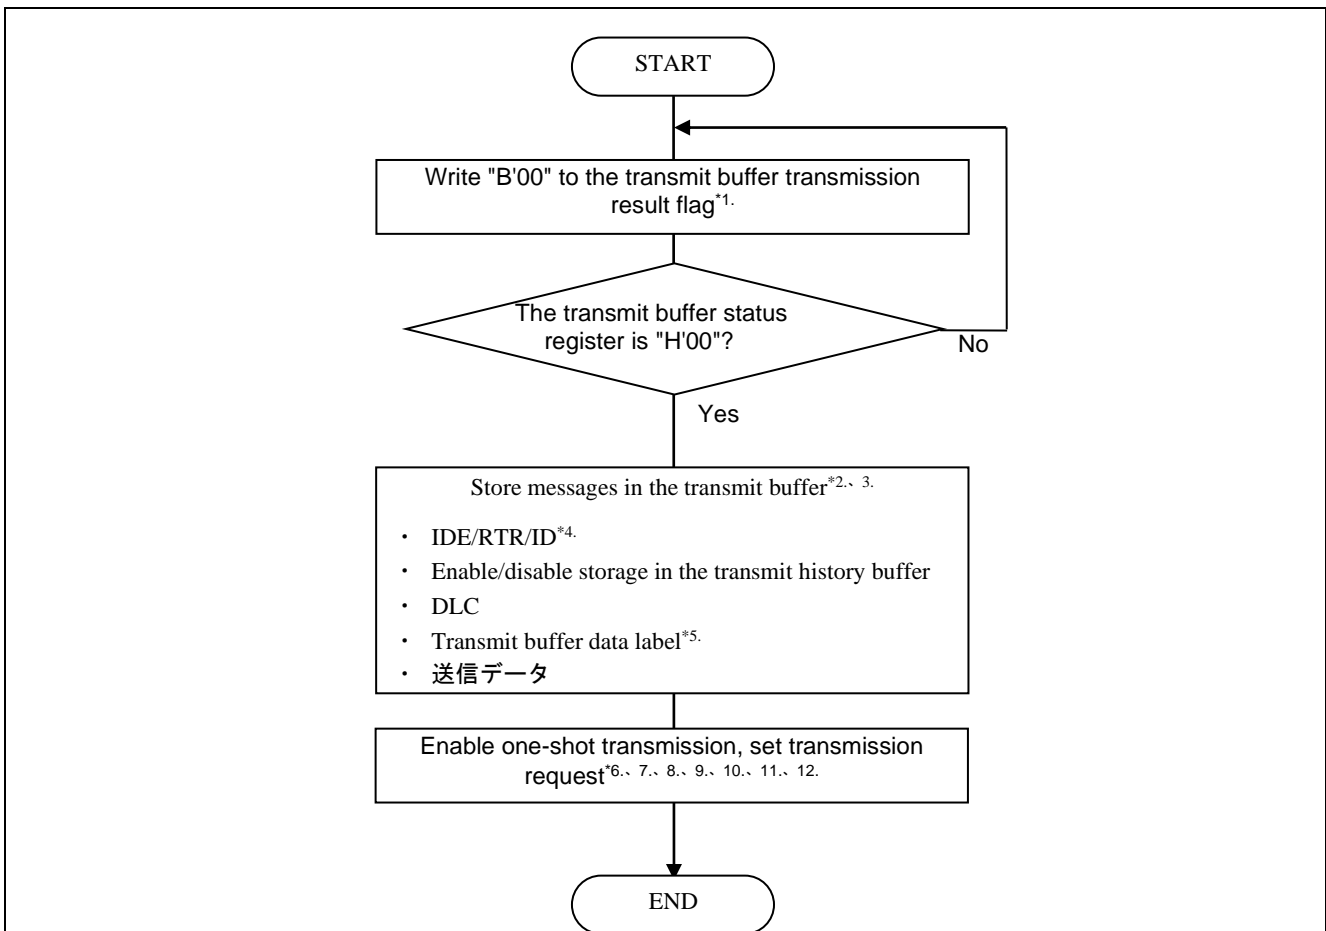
START

Write "B'00" to the transmit buffer transmission result flag$^{*1.}$

The transmit buffer status register is "H'00"?

No

Yes

Store messages in the transmit buffer$^{*2.、3.}$

・ IDE/RTR/ID$^{*4.}$

・ Enable/disable storage in the transmit history buffer

・ DLC

・ Transmit buffer data label$^{*5.}$

・ 送信データ

Enable one-shot transmission, set transmission request$^{*6.、7.、8.、9.、10.、11.、12.}$

END